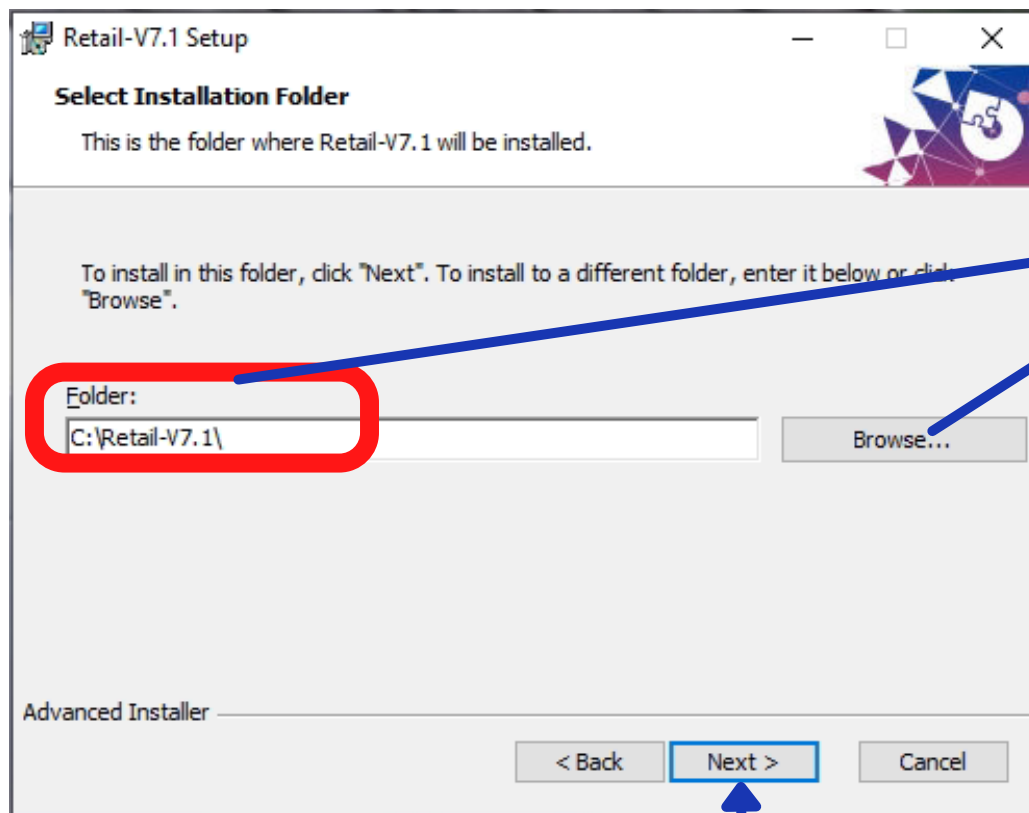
Retail-V7.1 Setup

Select Installation Folder

This is the folder where Retail-V7.1 will be installed.

To install in this folder, click "Next". To install to a different folder, enter it below or click "Browse".

Folder:

C:\Retail-V7.1\

Browse...

Advanced Installer

< Back

Next >

Cancel